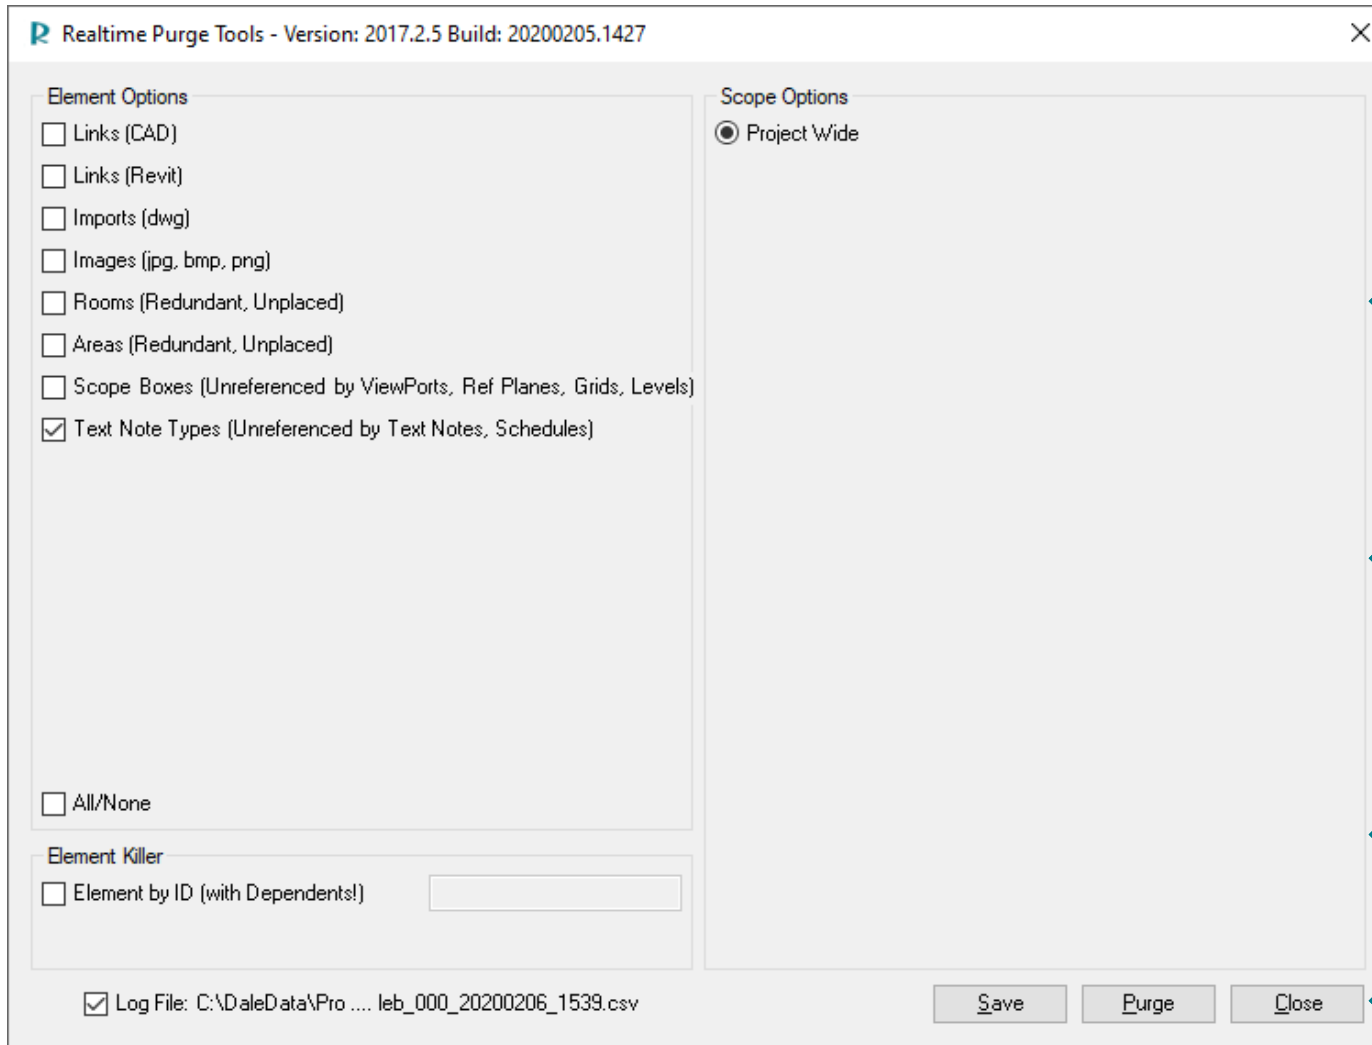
R Realtime Purge Tools - Version: 2017.2.5 Build: 20200205.1427

Element Options
Links (CAD)
Links (Revit)
Imports (dwg)
Images (jpg, bmp, png)
Rooms (Redundant, Unplaced)
Areas (Redundant, Unplaced)
Scope Boxes (Unreferenced by ViewPorts, Ref Planes, Grids, Levels)
Text Note Types (Unreferenced by Text Notes, Schedules)

All/None

Element Killer
Element by ID (with Dependents!)

Scope Options
Project Wide

Log File: C:\DaleData\Pro .... leb_000_20200206_1539.csv

Save
Purge
Close